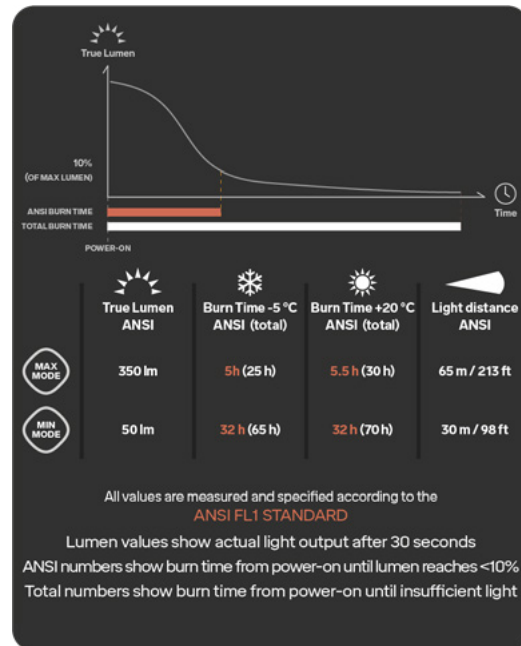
True Lumen

10%
(OF MAX LUMEN)

ANSI BURN TIME
TOTAL BURN TIME

POWER-ON

Time

| | True Lumen ANSI | Burn Time -5 °C ANSI (total) | Burn Time +20 °C ANSI (total) | Light distance ANSI |
|---|---|---|---|---|
| MAX MODE | 350 lm | 5h (25 h) | 5.5 h (30 h) | 65 m / 213 ft |
| MIN MODE | 50 lm | 32 h (65 h) | 32 h (70 h) | 30 m / 98 ft |

All values are measured and specified according to the
ANSI FL1 STANDARD

Lumen values show actual light output after 30 seconds
ANSI numbers show burn time from power-on until lumen reaches <10%
Total numbers show burn time from power-on until insufficient light